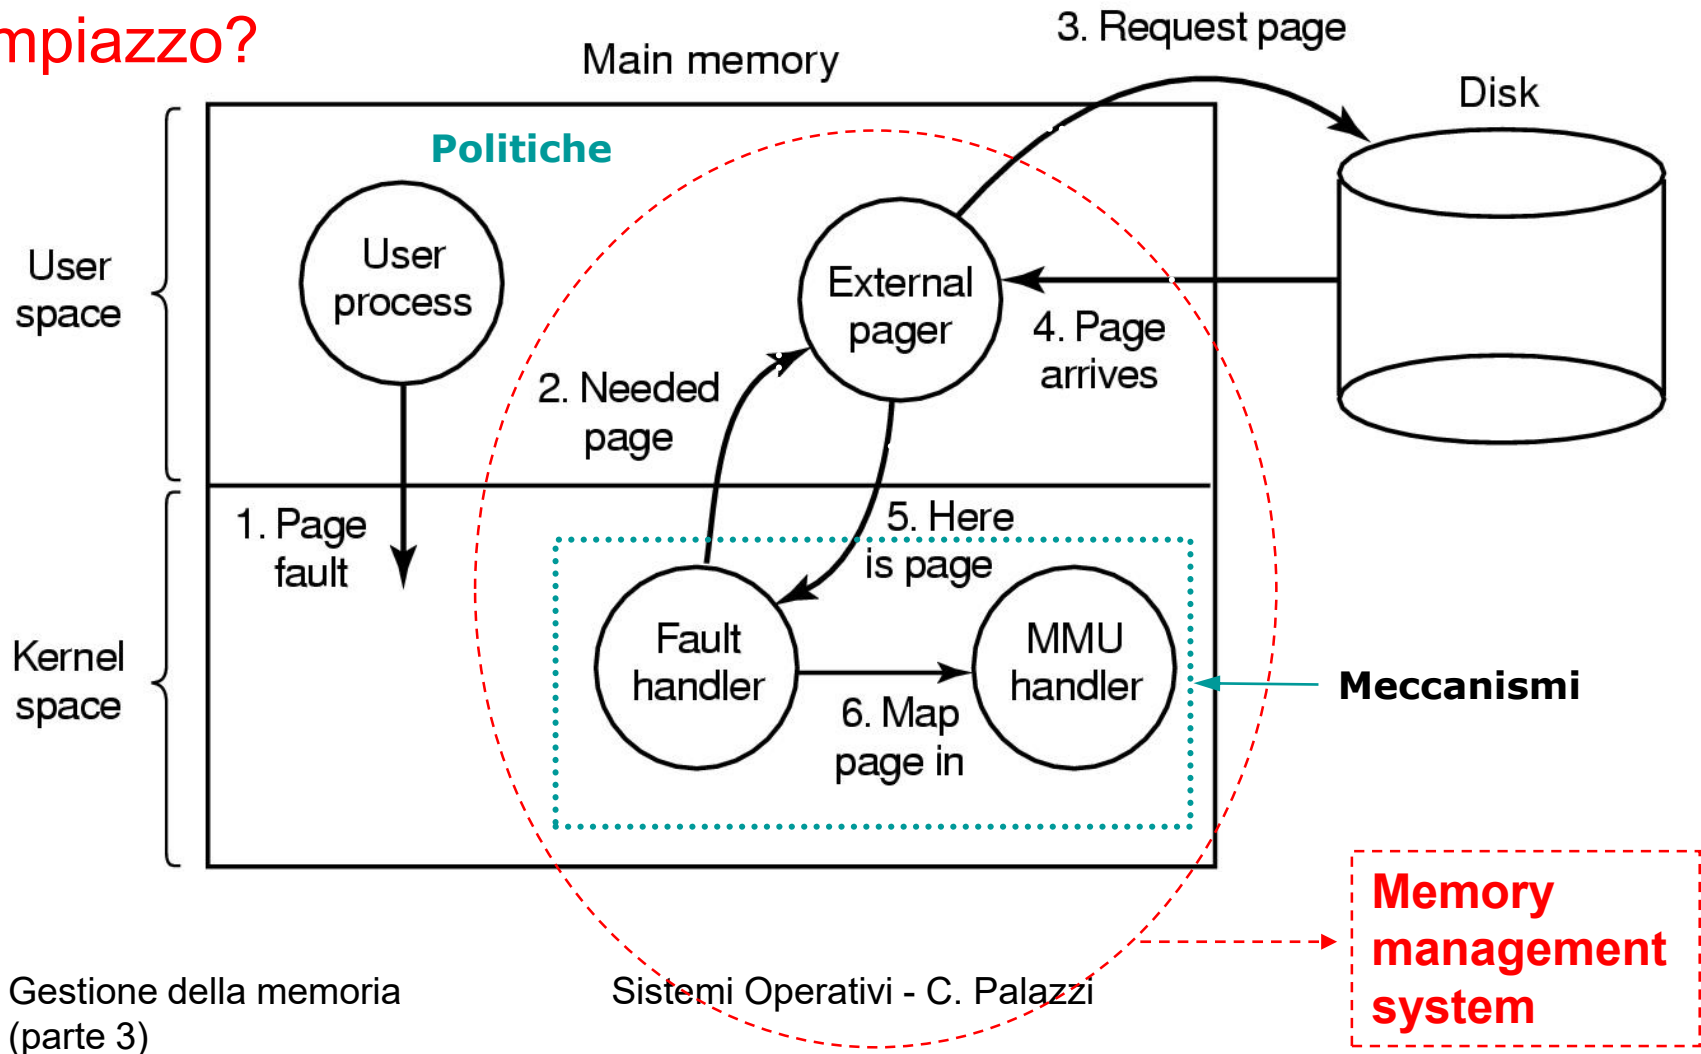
mpiazzo?

Main memory

3. Request page

Disk

Politiche

User space

User process

External pager

4. Page arrives

2. Needed page

1. Page fault

5. Here is page

Kernel space

Fault handler

MMU handler

6. Map page in

Meccanismi

Memory management system

Gestione della memoria (parte 3)

Sistemi Operativi - C. Palazzi